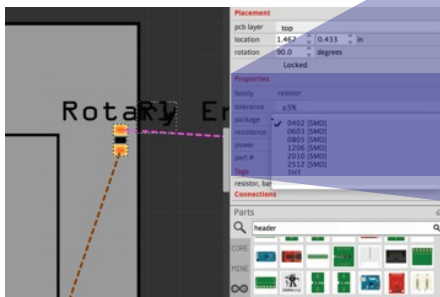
RotaR1 Er

Placement
pcb layer top
location 1.467 0.433 in
rotation 90.0 degrees
Locked

Properties
family resistor
tolerance ±5%
package
resistance
power
part #
tags
resistor, bas
0402 [SMD]
0603 [SMD]
0805 [SMD]
1206 [SMD]
2010 [SMD]
2512 [SMD]
THT

Connections

Parts
header
CORE
MINE